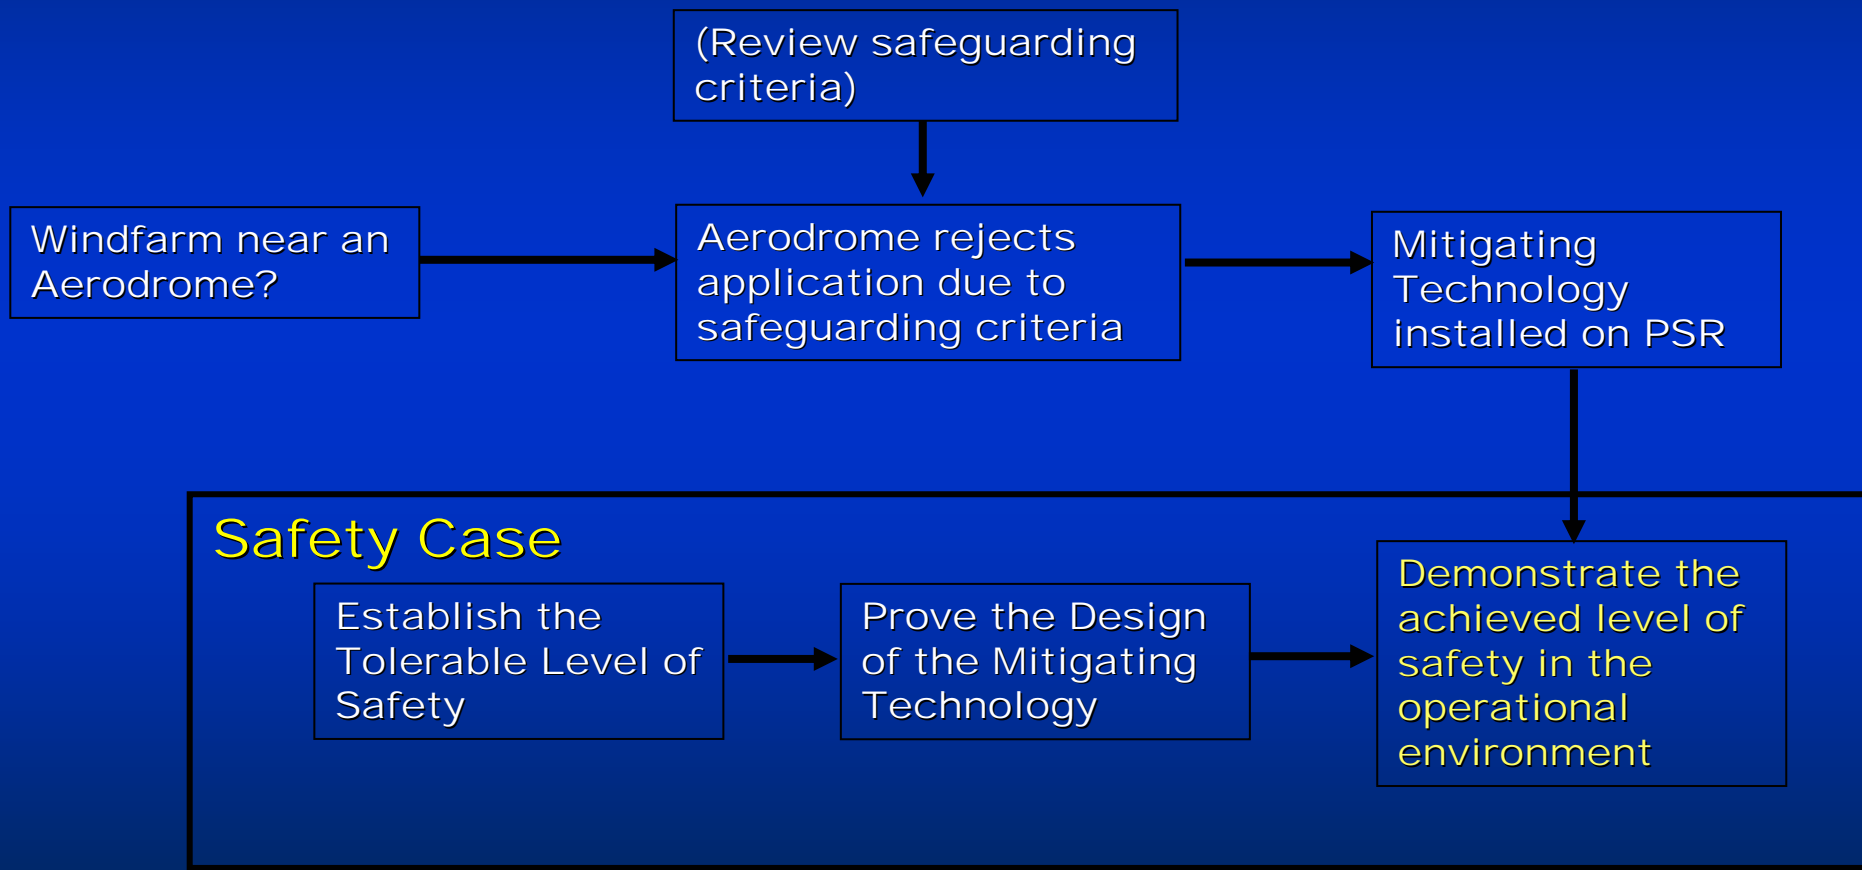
(Review safeguarding criteria)

Windfarm near an Aerodrome?

Aerodrome rejects application due to safeguarding criteria

Mitigating Technology installed on PSR

Safety Case

Establish the Tolerable Level of Safety

Prove the Design of the Mitigating Technology

Demonstrate the achieved level of safety in the operational environment